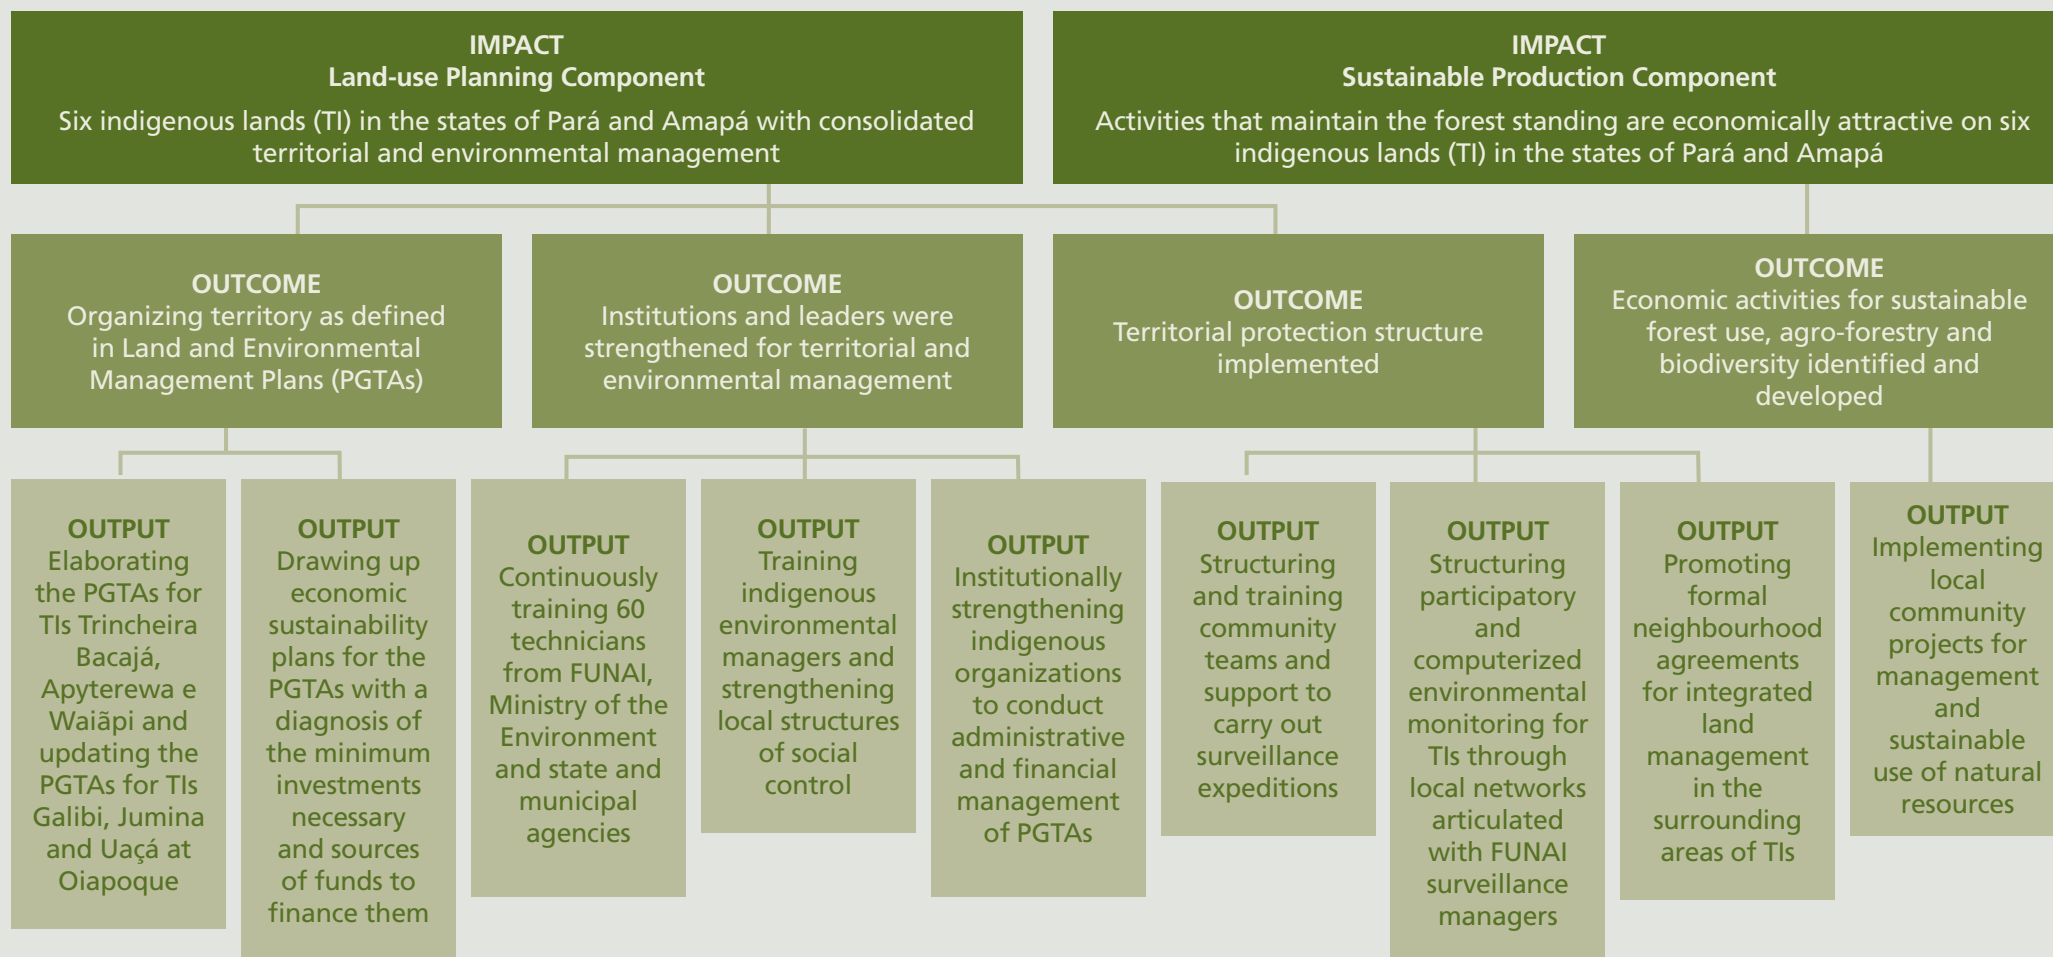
IMPACT
Land-use Planning Component
Six indigenous lands (TI) in the states of Pará and Amapá with consolidated territorial and environmental management

IMPACT
Sustainable Production Component
Activities that maintain the forest standing are economically attractive on six indigenous lands (TI) in the states of Pará and Amapá

OUTCOME
Organizing territory as defined in Land and Environmental Management Plans (PGTAs)

OUTCOME
Institutions and leaders were strengthened for territorial and environmental management

OUTCOME
Territorial protection structure implemented

OUTCOME
Economic activities for sustainable forest use, agro-forestry and biodiversity identified and developed

OUTPUT
Elaborating the PGTAs for TIs Trincheira Bacajá, Apyterewa e Waiãpi and updating the PGTAs for TIs Galibi, Jumina and Uaçá at Oiapoque

OUTPUT
Drawing up economic sustainability plans for the PGTAs with a diagnosis of the minimum investments necessary and sources of funds to finance them

OUTPUT
Continuously training 60 technicians from FUNAI, Ministry of the Environment and state and municipal agencies

OUTPUT
Training indigenous environmental managers and strengthening local structures of social control

OUTPUT
Institutionally strengthening indigenous organizations to conduct administrative and financial management of PGTAs

OUTPUT
Structuring and training community teams and support to carry out surveillance expeditions

OUTPUT
Structuring participatory and computerized environmental monitoring for TIs through local networks articulated with FUNAI surveillance managers

OUTPUT
Promoting formal neighbourhood agreements for integrated land management in the surrounding areas of TIs

OUTPUT
Implementing local community projects for management and sustainable use of natural resources